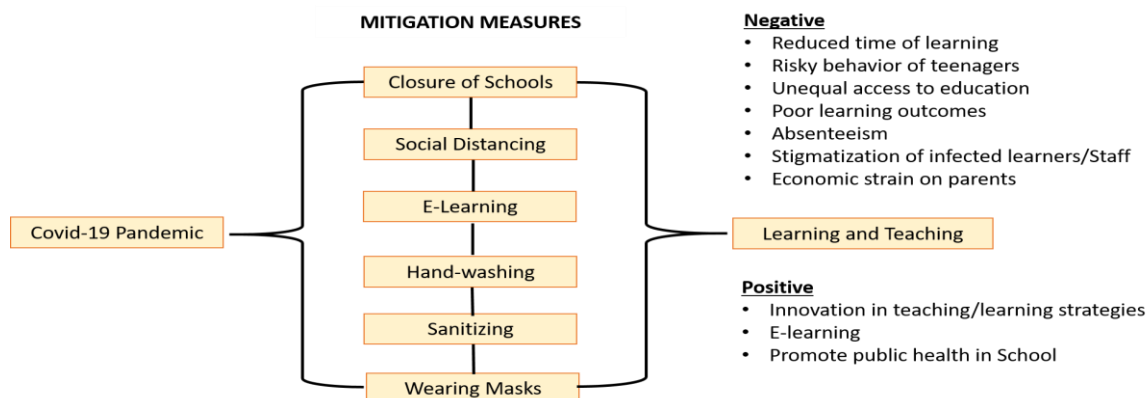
MITIGATION MEASURES

Covid-19 Pandemic

Closure of Schools

Social Distancing

E-Learning

Hand-washing

Sanitizing

Wearing Masks

Learning and Teaching

**Negative**
- Reduced time of learning
- Risky behavior of teenagers
- Unequal access to education
- Poor learning outcomes
- Absenteeism
- Stigmatization of infected learners/Staff
- Economic strain on parents

**Positive**
- Innovation in teaching/learning strategies
- E-learning
- Promote public health in School